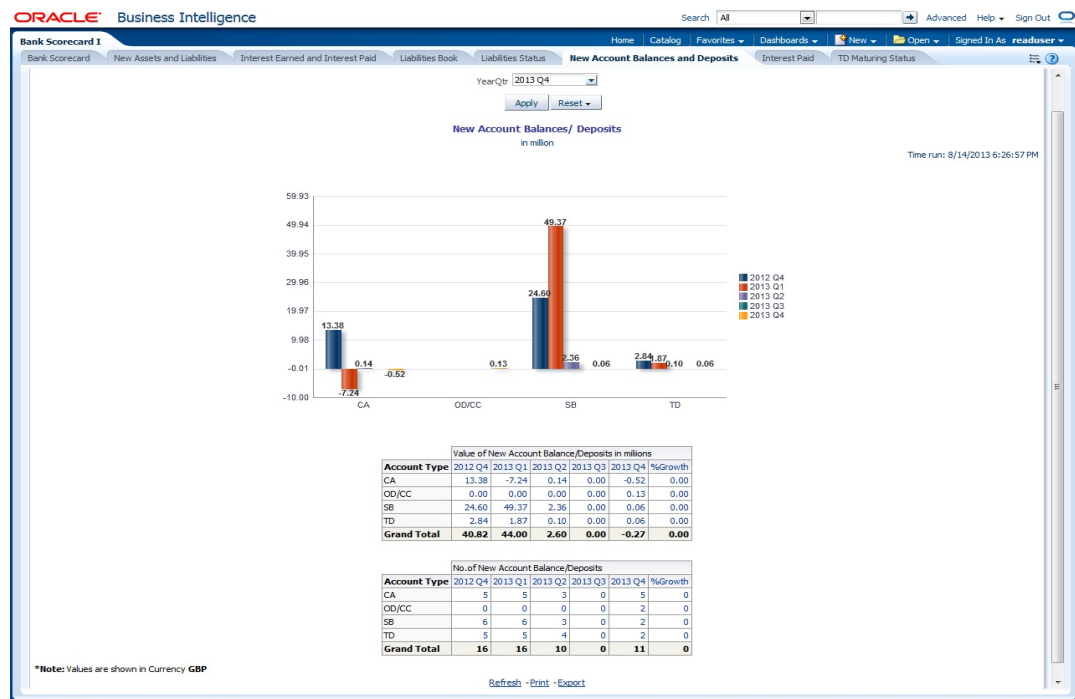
ORACLE Business Intelligence

Search All Advanced Help Sign Out

Bank Scorecard I

Home Catalog Favorites Dashboards New Open Signed In As readuser

Bank Scorecard New Assets and Liabilities Interest Earned and Interest Paid Liabilities Book Liabilities Status New Account Balances and Deposits Interest Paid TD Maturing Status

YearQtr 2013 Q4

Apply Reset

New Account Balances/ Deposits
in million

Time run: 8/14/2013 6:26:57 PM

59.93
49.94
39.95
29.96
19.97
9.98
-0.01
-10.00

13.38 -7.24 0.14 -0.52 0.13 24.60 49.37 2.36 0.06 2.84 1.87 0.10 0.06

CA OD/CC SB TD

2012 Q4
2013 Q1
2013 Q2
2013 Q3
2013 Q4

Value of New Account Balance/Deposits in millions

| Account Type | 2012 Q4 | 2013 Q1 | 2013 Q2 | 2013 Q3 | 2013 Q4 | %Growth |
|---|---|---|---|---|---|---|
| CA | 13.38 | -7.24 | 0.14 | 0.00 | -0.52 | 0.00 |
| OD/CC | 0.00 | 0.00 | 0.00 | 0.00 | 0.13 | 0.00 |
| SB | 24.60 | 49.37 | 2.36 | 0.00 | 0.06 | 0.00 |
| TD | 2.84 | 1.87 | 0.10 | 0.00 | 0.06 | 0.00 |
| Grand Total | 40.82 | 44.00 | 2.60 | 0.00 | -0.27 | 0.00 |

No.of New Account Balance/Deposits

| Account Type | 2012 Q4 | 2013 Q1 | 2013 Q2 | 2013 Q3 | 2013 Q4 | %Growth |
|---|---|---|---|---|---|---|
| CA | 5 | 5 | 3 | 0 | 5 | 0 |
| OD/CC | 0 | 0 | 0 | 0 | 2 | 0 |
| SB | 6 | 6 | 3 | 0 | 2 | 0 |
| TD | 5 | 5 | 4 | 0 | 2 | 0 |
| Grand Total | 16 | 16 | 10 | 0 | 11 | 0 |

*Note: Values are shown in Currency GBP

Refresh - Print - Export